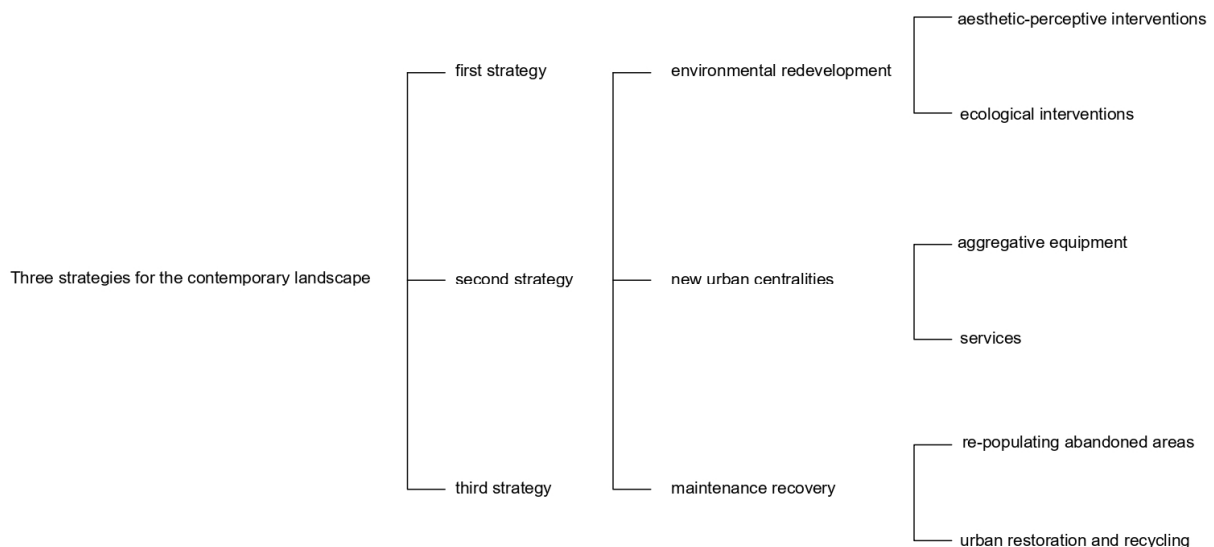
Three strategies for the contemporary landscape

first strategy

second strategy

third strategy

environmental redevelopment

new urban centralities

maintenance recovery

aesthetic-perceptive interventions

ecological interventions

aggregative equipment

services

re-populating abandoned areas

urban restoration and recycling